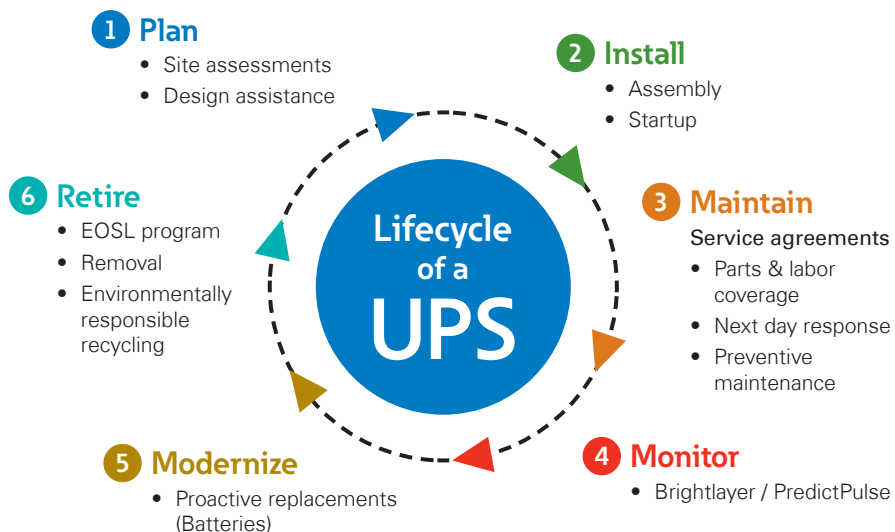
1 Plan
• Site assessments
• Design assistance

2 Install
• Assembly
• Startup

Lifecycle of a UPS

6 Retire
• EOSL program
• Removal
• Environmentally responsible recycling

3 Maintain
Service agreements
• Parts & labor coverage
• Next day response
• Preventive maintenance

5 Modernize
• Proactive replacements (Batteries)

4 Monitor
• Brightlayer / PredictPulse